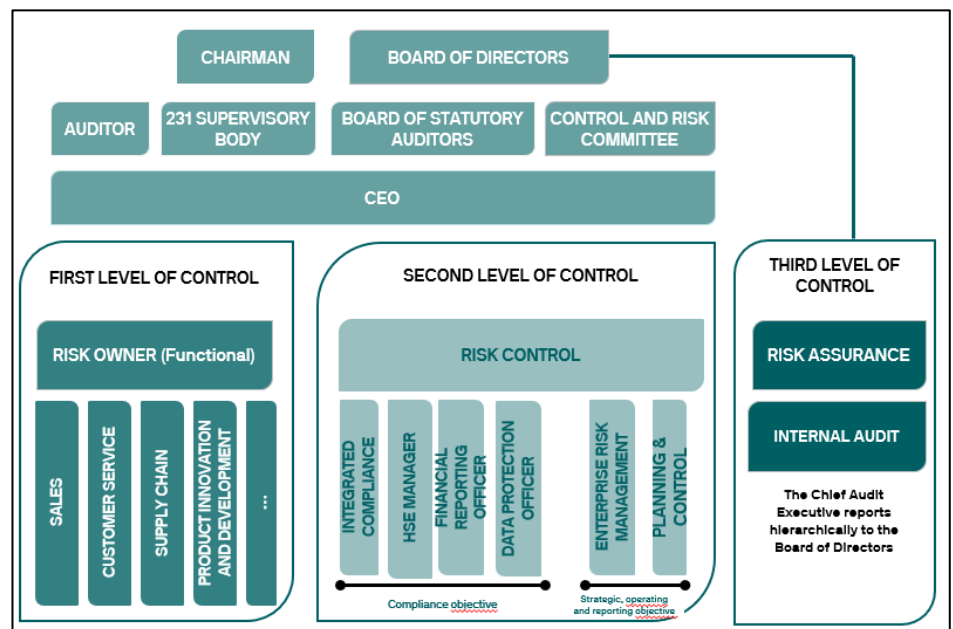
CHAIRMAN

BOARD OF DIRECTORS

AUDITOR

231 SUPERVISORY BODY

BOARD OF STATUTORY AUDITORS

CONTROL AND RISK COMMITTEE

CEO

FIRST LEVEL OF CONTROL

RISK OWNER (Functional)

SALES

CUSTOMER SERVICE

SUPPLY CHAIN

PRODUCT INNOVATION AND DEVELOPMENT

...

SECOND LEVEL OF CONTROL

RISK CONTROL

INTEGRATED COMPLIANCE

HSE MANAGER

FINANCIAL REPORTING OFFICER

DATA PROTECTION OFFICER

ENTERPRISE RISK MANAGEMENT

PLANNING & CONTROL

Compliance objective

Strategic, operating and reporting objective

THIRD LEVEL OF CONTROL

RISK ASSURANCE

INTERNAL AUDIT

The Chief Audit Executive reports hierarchically to the Board of Directors